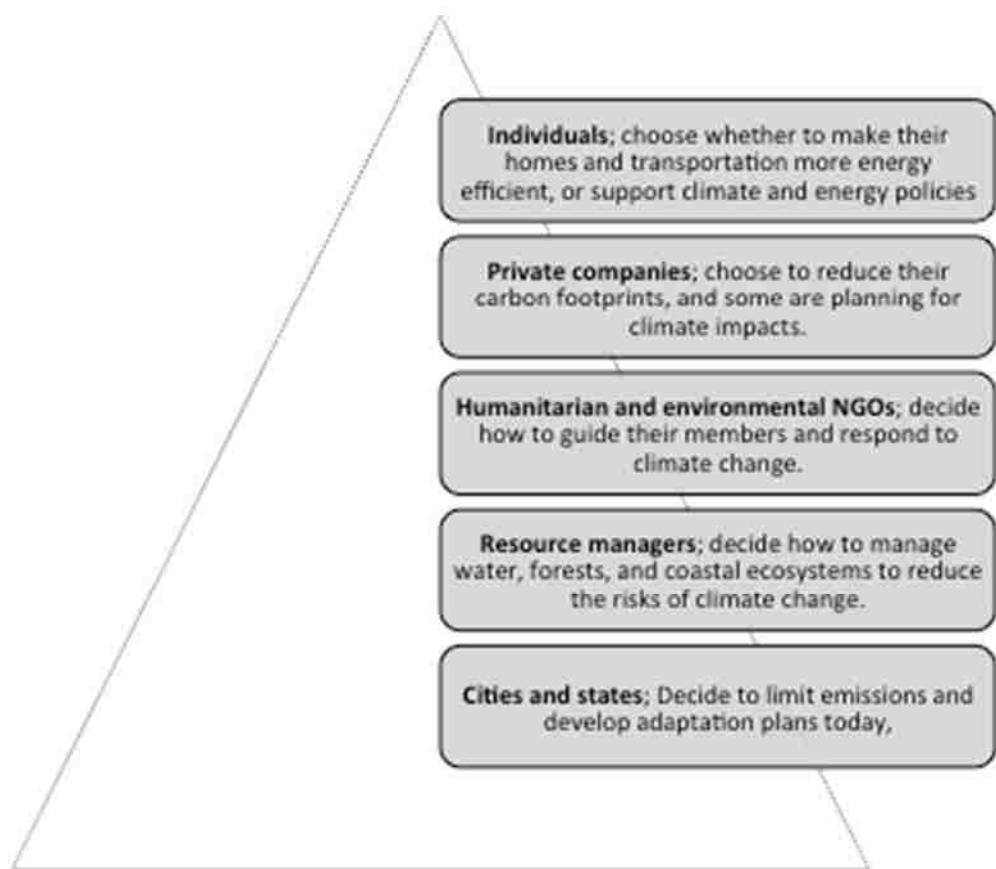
**Individuals**; choose whether to make their homes and transportation more energy efficient, or support climate and energy policies

**Private companies**; choose to reduce their carbon footprints, and some are planning for climate impacts.

**Humanitarian and environmental NGOs**; decide how to guide their members and respond to climate change.

**Resource managers**; decide how to manage water, forests, and coastal ecosystems to reduce the risks of climate change.

**Cities and states**; Decide to limit emissions and develop adaptation plans today,